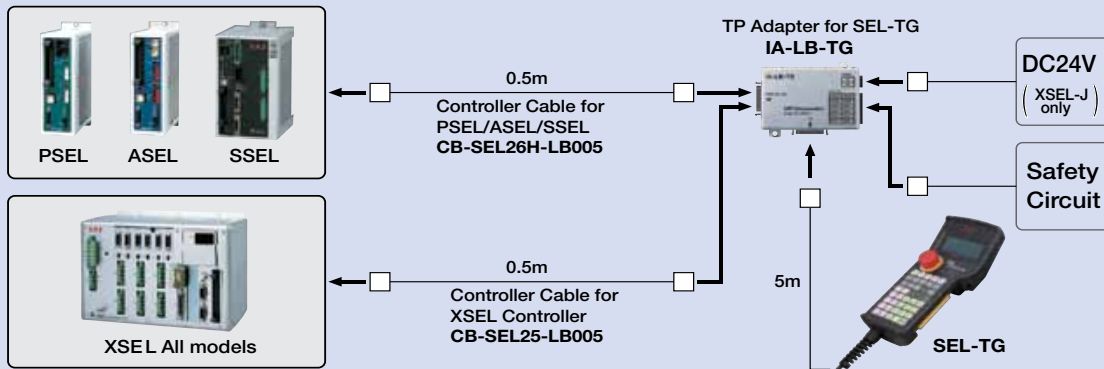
PSEL ASEL SSEL

XSEL All models

0.5m
Controller Cable for
PSEL/ASEL/SSEL
CB-SEL26H-LB005

0.5m
Controller Cable for
XSEL Controller
CB-SEL25-LB005

TP Adapter for SEL-TG
IA-LB-TG

DC24V
( XSEL-J only )

Safety Circuit

5m

SEL-TG